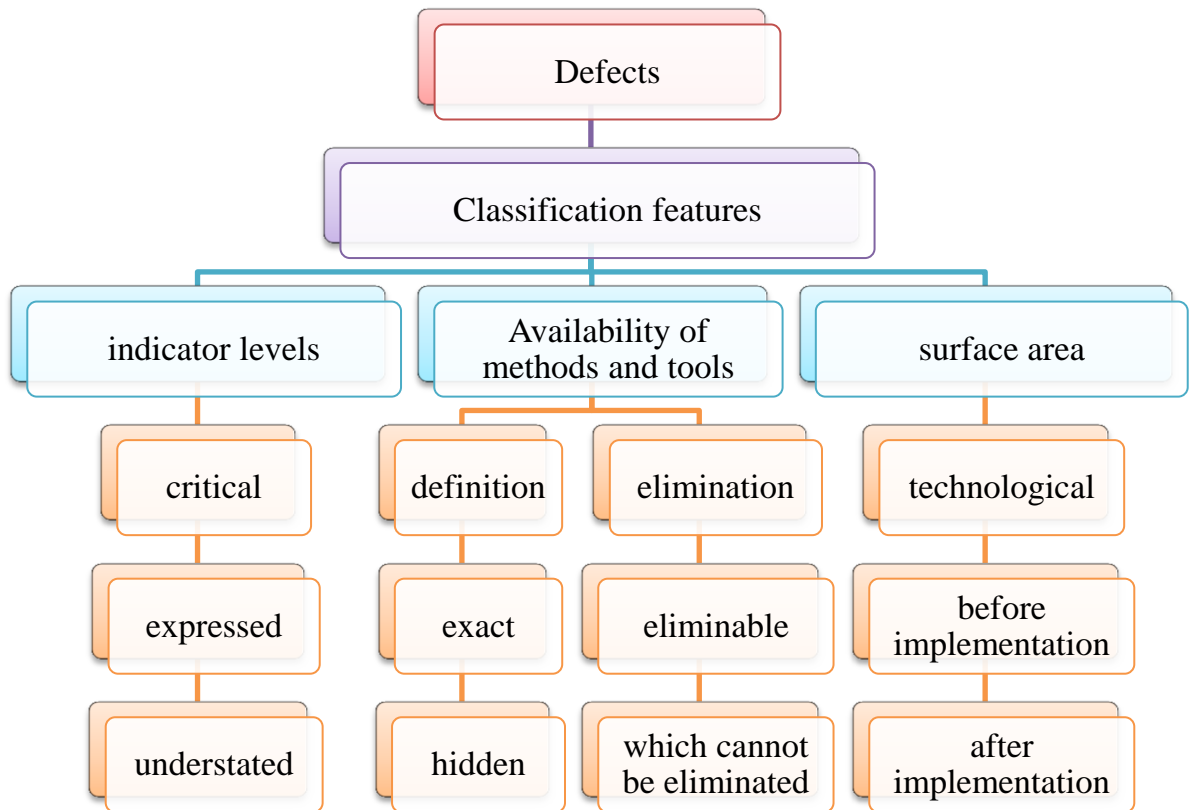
Defects

Classification features

indicator levels

critical

expressed

understated

Availability of methods and tools

definition

exact

hidden

elimination

eliminable

which cannot be eliminated

surface area

technological

before implementation

after implementation